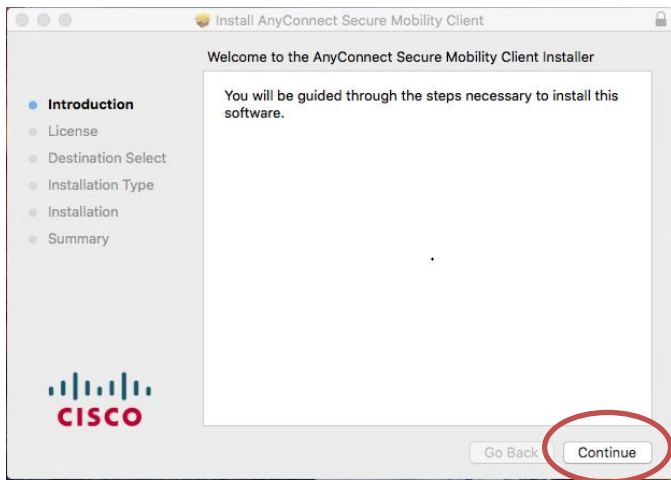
Install AnyConnect Secure Mobility Client

Welcome to the AnyConnect Secure Mobility Client Installer

Introduction
License
Destination Select
Installation Type
Installation
Summary

You will be guided through the steps necessary to install this software.

CISCO

Go Back
Continue